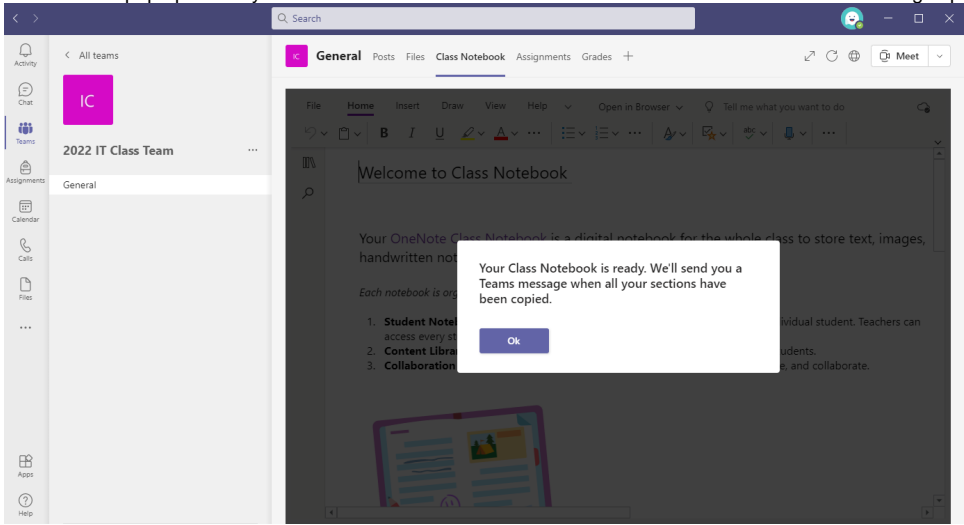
Search

Activity
Chat
Teams
Assignments
Calendar
Calls
Files
...
Apps
Help

< All teams

IC

2022 IT Class Team ...

General

IC General Posts Files Class Notebook Assignments Grades +

Meet

File Home Insert Draw View Help Open in Browser Tell me what you want to do

B I U

Welcome to Class Notebook

Your OneNote Class Notebook is a digital notebook for the whole class to store text, images, handwritten not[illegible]

Each notebook is org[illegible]

1. Student Note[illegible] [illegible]ividual student. Teachers can access every st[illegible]
2. Content Librar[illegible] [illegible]udents.
3. Collaboration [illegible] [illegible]e, and collaborate.

Your Class Notebook is ready. We'll send you a Teams message when all your sections have been copied.

Ok